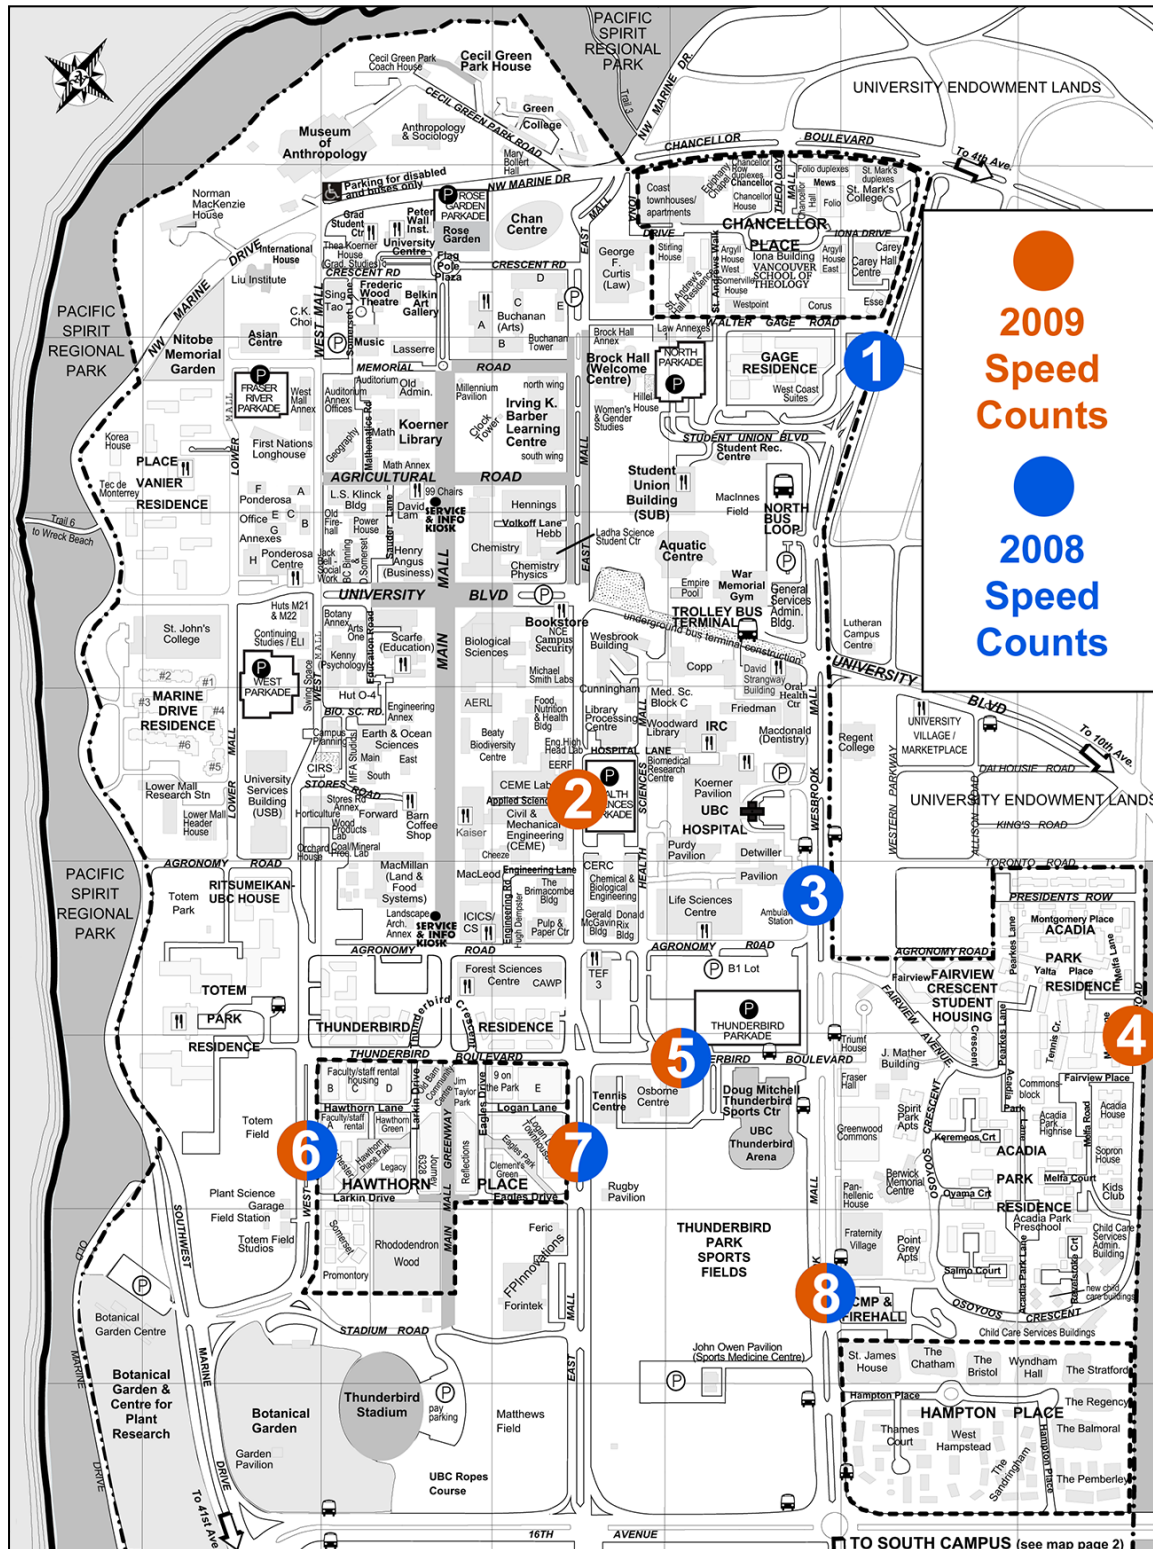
PACIFIC SPIRIT REGIONAL PARK

UNIVERSITY ENDOWMENT LANDS

2009 Speed Counts

2008 Speed Counts

1
2
3
4
5
6
7
8

Cecil Green Park Coach House
Cecil Green Park House
CECIL GREEN PARK ROAD
NW MARINE DR.
Green College
Museum of Anthropology
Anthropology & Sociology
Mary Bollert Hall
CHANCELLOR BOULEVARD
To 4th Ave.
Parking for disabled and buses only
NW MARINE DR
ROSE GARDEN PARKADE
Rose Garden
Chan Centre
Norman MacKenzie House
Grad Student Ctr
Peter Wall Inst.
International House
Thea Koerner House (Grad. Studies)
University Centre
Flag Pole Plaza
CRESCENT RD
Liu Institute
Frederic Wood Theatre
Belkin Art Gallery
Sing Tao
C.K. Choi
Asian Centre
Music
Lasserre
Buchanan (Arts)
Buchanan Tower
George F. Curtis (Law)
Coast townhouses/ apartments
Chancellor
CHANCELLOR PLACE
Iona Building
VANCOUVER SCHOOL OF THEOLOGY
Carey Hall
Carey Centre
St. Mark's College
IONA DRIVE
Westpoint
Corus
Esse
Stirling House
WALTER GAGE ROAD
GAGE RESIDENCE
West Coast Suites
PACIFIC SPIRIT REGIONAL PARK
NW MARINE DRIVE
Nitobe Memorial Garden
FRASER RIVER PARKADE
West Mall Annex
MEMORIAL ROAD
Auditorium Annex Offices
Old Admin.
Millennium Pavilion
Irving K. Barber Learning Centre
Clock Tower
Koerner Library
Brock Hall Annex
Brock Hall (Welcome Centre)
NORTH PARKADE
Hillel House
Women's & Gender Studies
Law Annexes
STUDENT UNION BLVD
Student Rec. Centre
Korea House
First Nations Longhouse
PLACE VANIER RESIDENCE
Tec de Monterrey
AGRICULTURAL ROAD
L.S. Klinck Bldg
99 Chairs
David Lam
SERVICE & INFO KIOSK
Hennings
Volkoff Lane
Hebb
Chemistry
Chemistry Physics
Ladha Science Student Ctr
Student Union Building (SUB)
MacInnes Field
NORTH BUS LOOP
Aquatic Centre
Ponderosa Office Annexes
Ponderosa Centre
Henry Angus (Business)
Trail 6 to Wreck Beach
UNIVERSITY BLVD
Empire Pool
War Memorial Gym
General Services Admin. Bldg.
TROLLEY BUS TERMINAL
underground bus terminal construction
Lutheran Campus Centre
St. John's College
Huts M21 & M22
Continuing Studies / ELI
Botany Annex
Arts One
Kenny Psychology
Scarfe (Education)
Biological Sciences
Bookstore
NCE Campus Security
Wesbrook Building
Copp
David Strangway Building
Oral Health Ctr
UNIVERSITY BLVD
To 10th Ave.
MARINE DRIVE RESIDENCE
WEST PARKADE
Hut O-4
Michael Smith Labs
Cunningham
Med. Sc. Block C
Friedman
BIO. SC. RD
Engineering Annex
AERL
Food, Nutrition & Health Bldg
Library Processing Centre
Woodward Library
IRC
Macdonald (Dentistry)
Regent College
UNIVERSITY VILLAGE / MARKETPLACE
Campus Planning
Earth & Ocean Sciences
Beaty Biodiversity Centre
Eng High Head Lab
HOSPITAL LANE
Biomedical Research Centre
CIRS
Main
East
South
EERF
HEALTH SCIENCES PARKADE
Koerner Pavilion
DALHOUSIE ROAD
UNIVERSITY ENDOWMENT LANDS
KING'S ROAD
Lower Mall Research Stn
University Services Building (USB)
STORES ROAD
Stores Rd Annex
Horticulture
Forward
Wood Products Lab
Barn Coffee Shop
CEME Lab
Applied Science
Civil & Mechanical Engineering (CEME)
Kaiser
UBC HOSPITAL
Purdy Pavilion
Detwiller
WESBROOK MALL
Lower Mall Header House
Orchard House
Coal/Mineral Proc. Lab
Cheeze
AGRONOMY ROAD
MacMillan (Land & Food Systems)
MacLeod
Engineering Lane
CERC
Chemical & Biological Engineering
Brimacombe Bldg
Pavilion
TORONTO ROAD
PRESIDENTS ROW
Montgomery Place
ACADIA PARK RESIDENCE
Yalta Place
Totem Park
RITSUMEIKAN-UBC HOUSE
Landscape Arch. Annex
SERVICE & INFO KIOSK
ICICS/CS
Pulp & Paper Ctr
Gerald Rix Bldg
Donald Rix Bldg
Life Sciences Centre
Ambulance Station
AGRONOMY ROAD
Forest Sciences Centre
CAWP
TEF 3
B1 Lot
Fairview
FAIRVIEW CRESCENT STUDENT HOUSING
TOTEM PARK RESIDENCE
THUNDERBIRD RESIDENCE
Thunderbird Crescent
THUNDERBIRD PARKADE
THUNDERBIRD BOULEVARD
Triumf House
J. Mather Building
Faculty/staff rental housing
Hawthorn Lane
Faculty/staff rental
Hawthorn Green
Hawthorn Place Park
Jim Taylor Park
9 on the Park
Logan Lane
Tennis Centre
Osborne Centre
Doug Mitchell Thunderbird Sports Ctr
UBC Thunderbird Arena
Fraser Hall
Spirit Park Apts
Greenwood Commons
Commons block
Acadia Park Highrise
Acadia House
Kerremeos Crt
ACADIA PARK RESIDENCE
Sopron House
Fairview Place
Totem Field
Legacy
Larkin Drive
HAWTHORN PLACE
Clements Green
Eagles Drive
Reflections
Rugby Pavilion
Berwick Memorial Centre
Oyama Crt
Melfa Court
Kids Club
Plant Science Field Station
Garage
Totem Field Studios
SOUTHWEST MARINE DRIVE
Somerset
Rhododendron Wood
Promontory
Feric
FPInnovations
Forintek
THUNDERBIRD PARK SPORTS FIELDS
Pan-hellenic House
Fraternity Village
Point Grey Apts
Acadia Park Preschool
Salmo Court
Child Care Services Admin. Building
new child care buildings
Child Care Services Buildings
OSOYOOS CRESCENT
CMP & FIREHALL
Botanical Garden Centre
STADIUM ROAD
EAST MALL
John Owen Pavilion (Sports Medicine Centre)
St. James House
The Chatham
The Bristol
Wyndham Hall
The Stratford
Hampton Place
The Regency
HAMPTON PLACE
Thames Court
West Hampstead
The Sandringham
The Balmoral
The Pemberley
Botanical Garden & Centre for Plant Research
Botanical Garden
Garden Pavilion
Thunderbird Stadium
pay parking
Matthews Field
UBC Ropes Course
To 41st Ave.
16TH AVENUE
TO SOUTH CAMPUS (see map page 2)